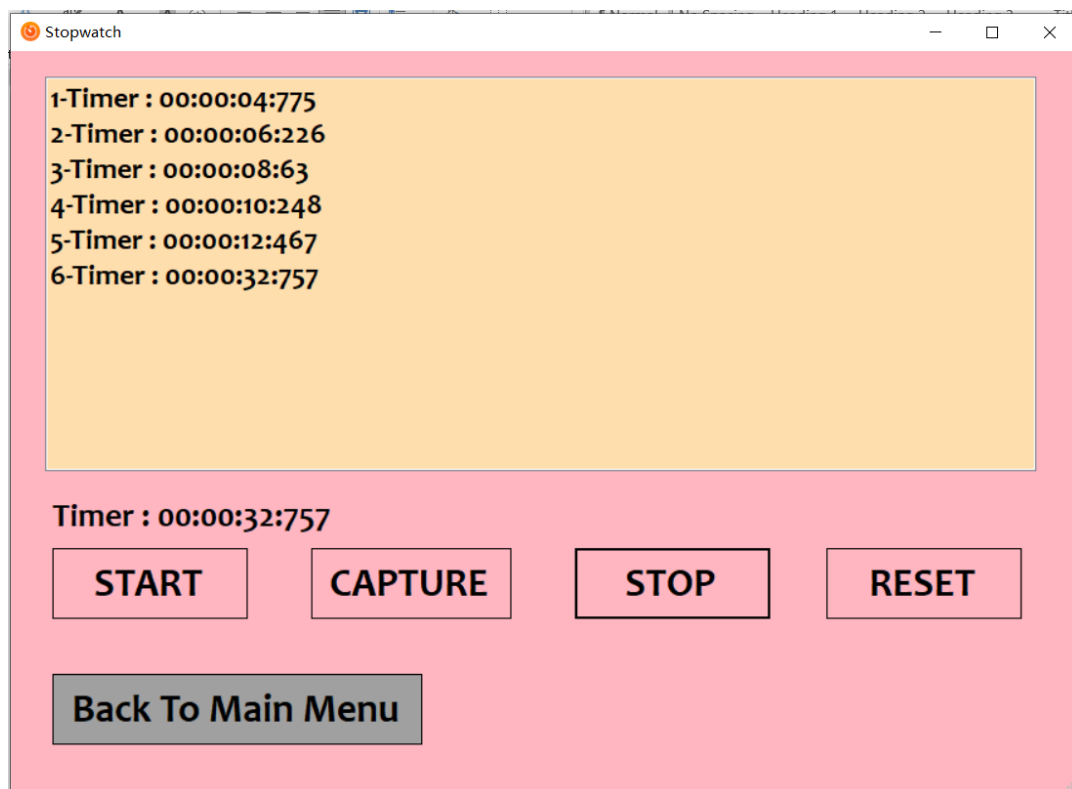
Stopwatch

1-Timer : 00:00:04:775
2-Timer : 00:00:06:226
3-Timer : 00:00:08:63
4-Timer : 00:00:10:248
5-Timer : 00:00:12:467
6-Timer : 00:00:32:757

Timer : 00:00:32:757

START
CAPTURE
STOP
RESET

Back To Main Menu